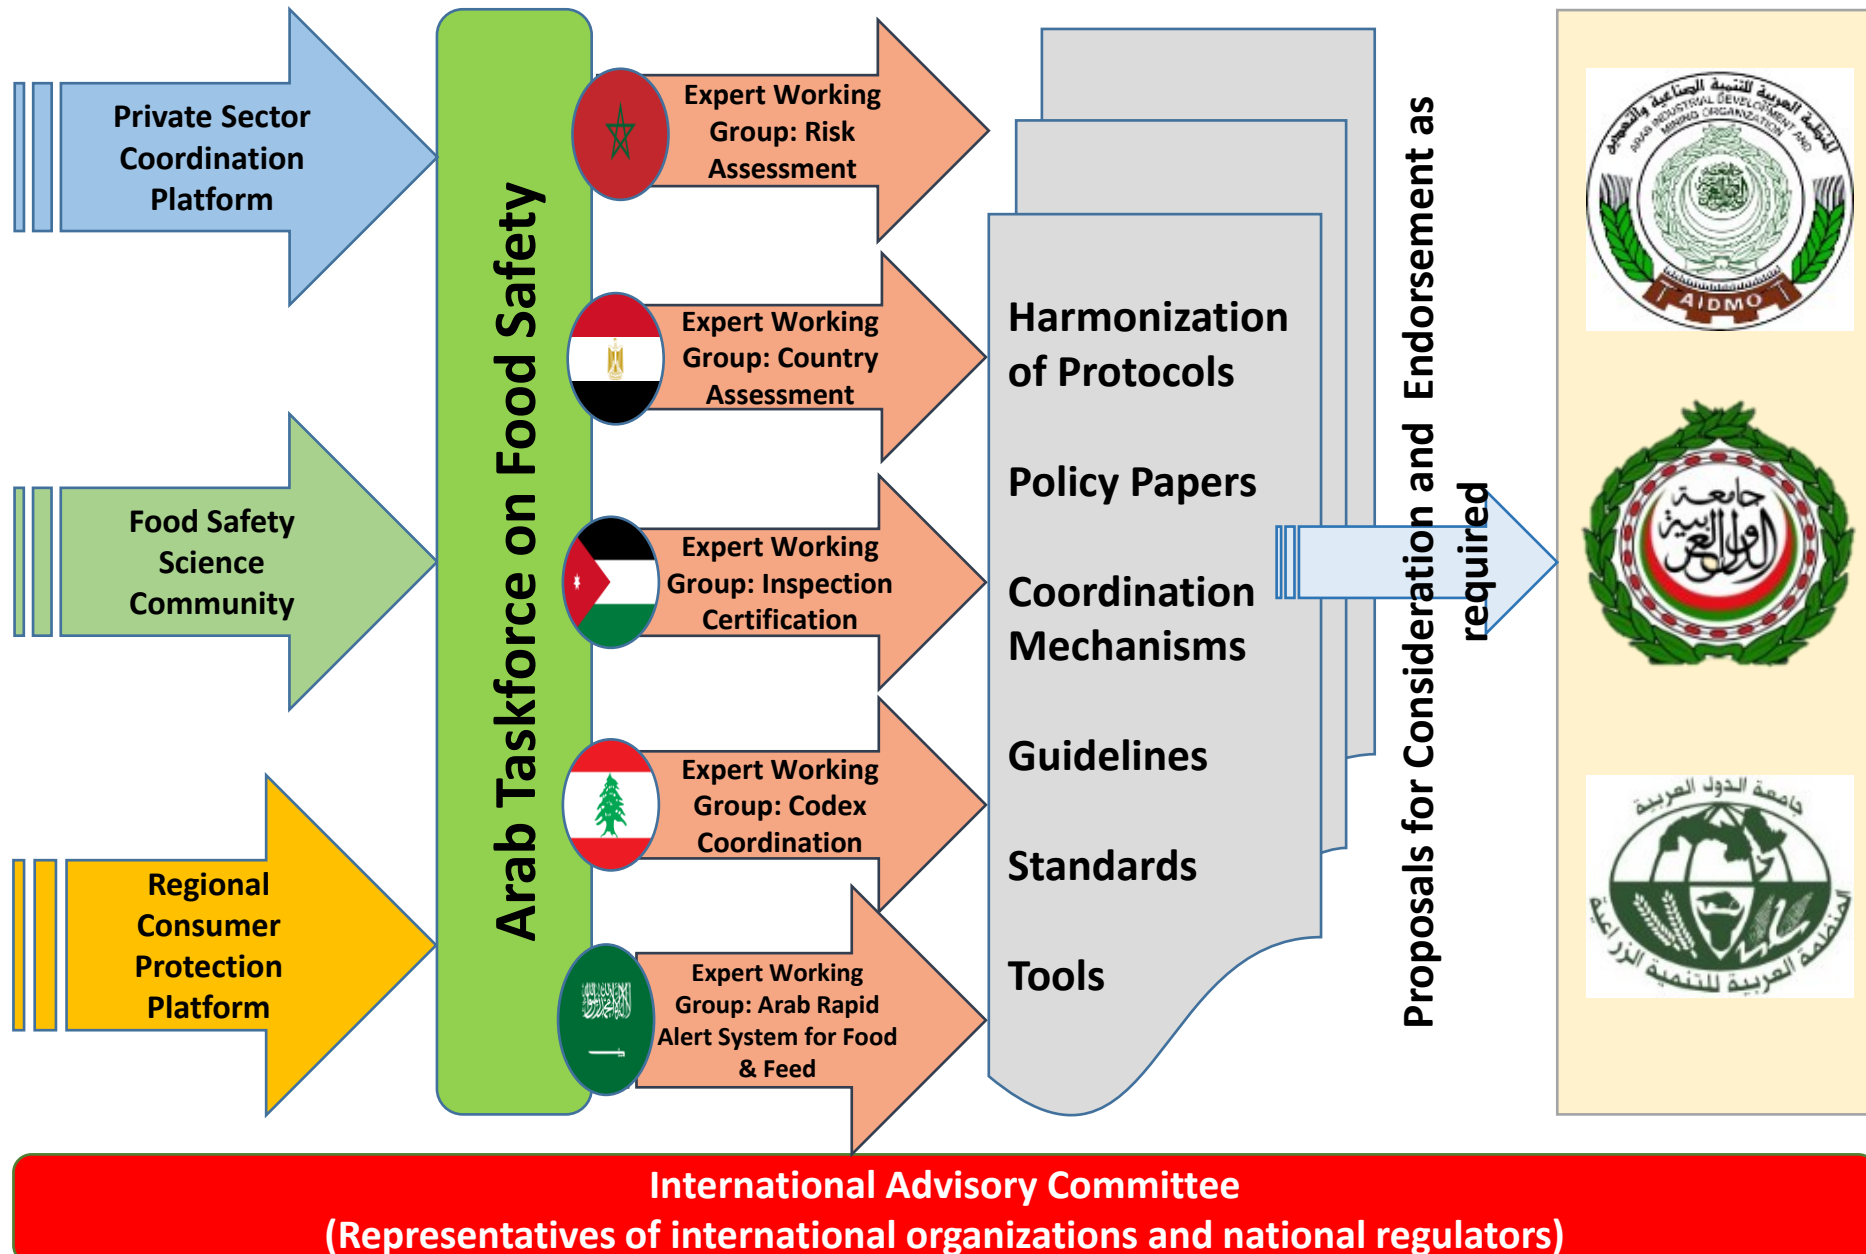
Private Sector Coordination Platform

Food Safety Science Community

Regional Consumer Protection Platform

Arab Taskforce on Food Safety

Expert Working Group: Risk Assessment

Expert Working Group: Country Assessment

Expert Working Group: Inspection Certification

Expert Working Group: Codex Coordination

Expert Working Group: Arab Rapid Alert System for Food & Feed

Harmonization of Protocols

Policy Papers

Coordination Mechanisms

Guidelines

Standards

Tools

Proposals for Consideration and Endorsement as required

المنظمة العربية للتنمية الصناعية والتعدين
ARAB INDUSTRIAL DEVELOPMENT AND MINING ORGANIZATION
AIDMO

جامعة الدول العربية

جامعة الدول العربية
المنظمة العربية للتنمية الزراعية

International Advisory Committee
(Representatives of international organizations and national regulators)